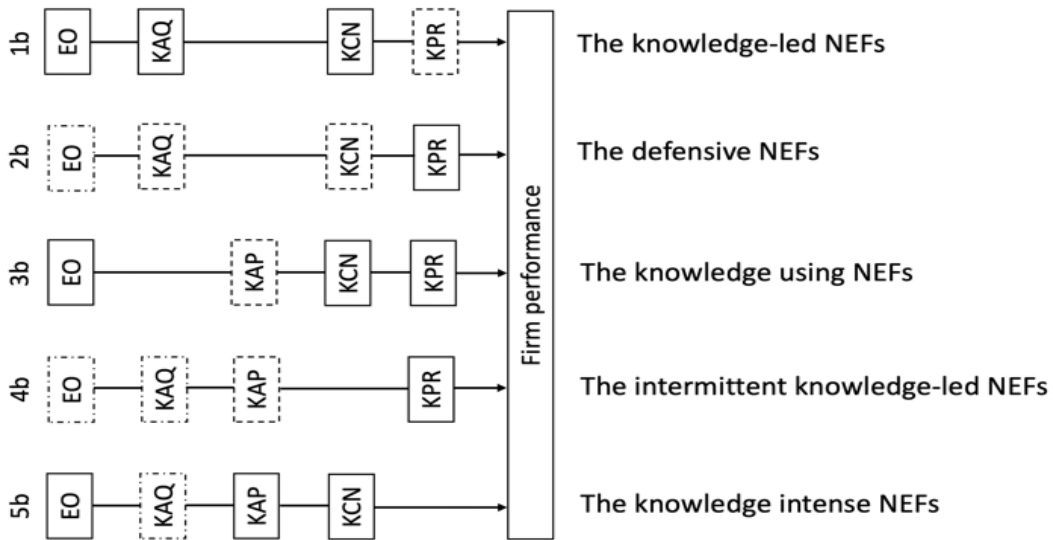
1b EO KAQ KCN KPR The knowledge-led NEFs

2b EO KAQ KCN KPR The defensive NEFs

3b EO KAP KCN KPR The knowledge using NEFs

4b EO KAQ KAP KPR The intermittent knowledge-led NEFs

5b EO KAQ KAP KCN The knowledge intense NEFs

Firm performance